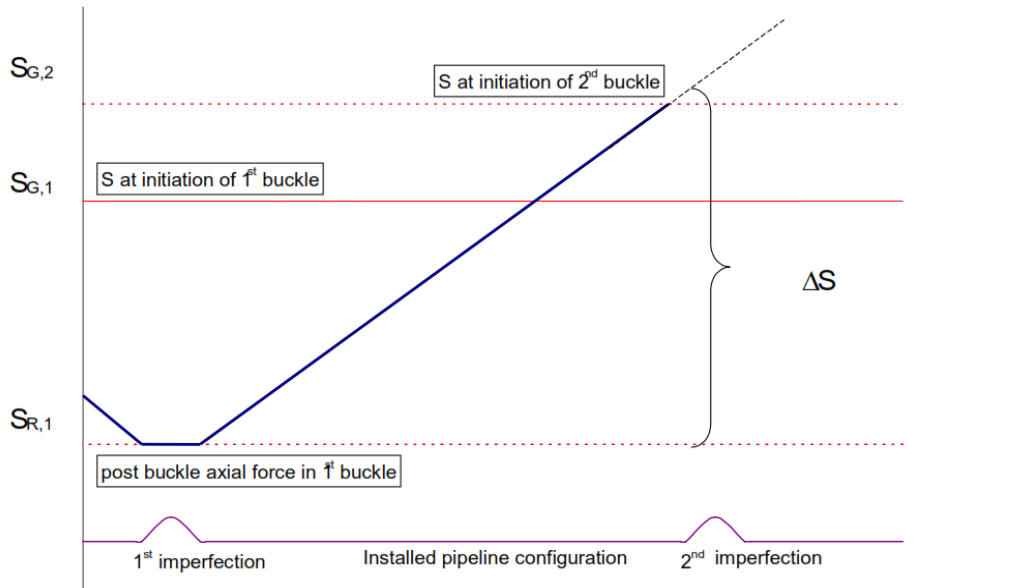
$S_{G,2}$

S at initiation of 2$^{nd}$ buckle

$S_{G,1}$

S at initiation of 1$^{st}$ buckle

$\Delta S$

$S_{R,1}$

post buckle axial force in 1$^{st}$ buckle

1$^{st}$ imperfection

Installed pipeline configuration

2$^{nd}$ imperfection